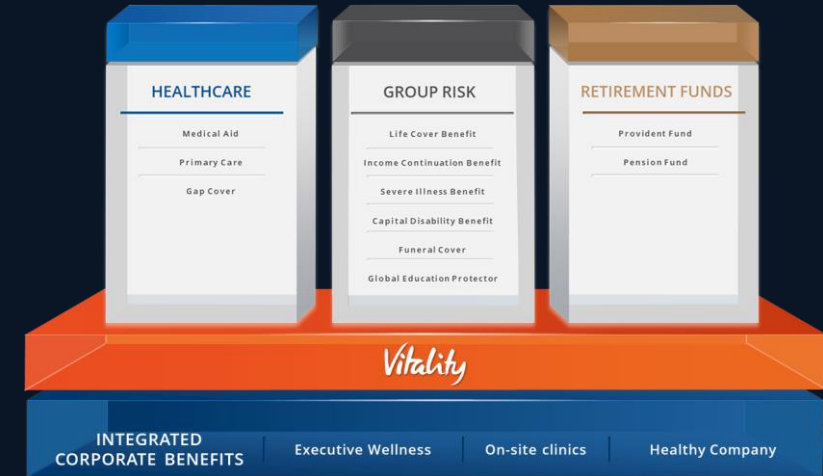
HEALTHCARE

Medical Aid

Primary Care

Gap Cover

GROUP RISK

Life Cover Benefit

Income Continuation Benefit

Severe Illness Benefit

Capital Disability Benefit

Funeral Cover

Global Education Protector

RETIREMENT FUNDS

Provident Fund

Pension Fund

Vitality

INTEGRATED CORPORATE BENEFITS

Executive Wellness

On-site clinics

Healthy Company